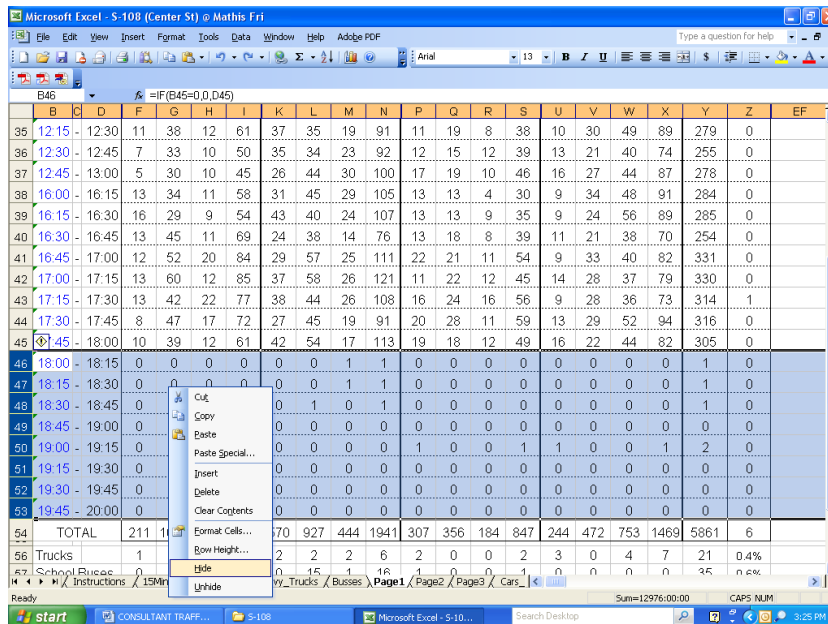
Microsoft Excel - S-108 (Center St) @ Mathis Fri

File Edit View Insert Format Tools Data Window Help Adobe PDF

Type a question for help

Arial 13 B I U $

B46 $f_x$ =IF(B45=0,0,D45)

| | B | C | D | F | G | H | I | K | L | M | N | P | Q | R | S | U | V | W | X | Y | Z | EF |
|---|---|---|---|---|---|---|---|---|---|---|---|---|---|---|---|---|---|---|---|---|---|---|
| 35 | 12:15 | - | 12:30 | 11 | 38 | 12 | 61 | 37 | 35 | 19 | 91 | 11 | 19 | 8 | 38 | 10 | 30 | 49 | 89 | 279 | 0 | |
| 36 | 12:30 | - | 12:45 | 7 | 33 | 10 | 50 | 35 | 34 | 23 | 92 | 12 | 15 | 12 | 39 | 13 | 21 | 40 | 74 | 255 | 0 | |
| 37 | 12:45 | - | 13:00 | 5 | 30 | 10 | 45 | 26 | 44 | 30 | 100 | 17 | 19 | 10 | 46 | 16 | 27 | 44 | 87 | 278 | 0 | |
| 38 | 16:00 | - | 16:15 | 13 | 34 | 11 | 58 | 31 | 45 | 29 | 105 | 13 | 13 | 4 | 30 | 9 | 34 | 48 | 91 | 284 | 0 | |
| 39 | 16:15 | - | 16:30 | 16 | 29 | 9 | 54 | 43 | 40 | 24 | 107 | 13 | 13 | 9 | 35 | 9 | 24 | 56 | 89 | 285 | 0 | |
| 40 | 16:30 | - | 16:45 | 13 | 45 | 11 | 69 | 24 | 38 | 14 | 76 | 13 | 18 | 8 | 39 | 11 | 21 | 38 | 70 | 254 | 0 | |
| 41 | 16:45 | - | 17:00 | 12 | 52 | 20 | 84 | 29 | 57 | 25 | 111 | 22 | 21 | 11 | 54 | 9 | 33 | 40 | 82 | 331 | 0 | |
| 42 | 17:00 | - | 17:15 | 13 | 60 | 12 | 85 | 37 | 58 | 26 | 121 | 11 | 22 | 12 | 45 | 14 | 28 | 37 | 79 | 330 | 0 | |
| 43 | 17:15 | - | 17:30 | 13 | 42 | 22 | 77 | 38 | 44 | 26 | 108 | 16 | 24 | 16 | 56 | 9 | 28 | 36 | 73 | 314 | 1 | |
| 44 | 17:30 | - | 17:45 | 8 | 47 | 17 | 72 | 27 | 45 | 19 | 91 | 20 | 28 | 11 | 59 | 13 | 29 | 52 | 94 | 316 | 0 | |
| 45 | 17:45 | - | 18:00 | 10 | 39 | 12 | 61 | 42 | 54 | 17 | 113 | 19 | 18 | 12 | 49 | 16 | 22 | 44 | 82 | 305 | 0 | |
| 46 | 18:00 | - | 18:15 | 0 | 0 | 0 | 0 | 0 | 0 | 1 | 1 | 0 | 0 | 0 | 0 | 0 | 0 | 0 | 0 | 1 | 0 | |
| 47 | 18:15 | - | 18:30 | 0 | 0 | | 0 | 0 | 0 | 1 | 1 | 0 | 0 | 0 | 0 | 0 | 0 | 0 | 0 | 1 | 0 | |
| 48 | 18:30 | - | 18:45 | 0 | | | | 0 | 1 | 0 | 1 | 0 | 0 | 0 | 0 | 0 | 0 | 0 | 0 | 1 | 0 | |
| 49 | 18:45 | - | 19:00 | 0 | | | | 0 | 0 | 0 | 0 | 0 | 0 | 0 | 0 | 0 | 0 | 0 | 0 | 0 | 0 | |
| 50 | 19:00 | - | 19:15 | 0 | | | | 0 | 0 | 0 | 0 | 1 | 0 | 0 | 1 | 1 | 0 | 0 | 1 | 2 | 0 | |
| 51 | 19:15 | - | 19:30 | 0 | | | | 0 | 0 | 0 | 0 | 0 | 0 | 0 | 0 | 0 | 0 | 0 | 0 | 0 | 0 | |
| 52 | 19:30 | - | 19:45 | 0 | | | | 0 | 0 | 0 | 0 | 0 | 0 | 0 | 0 | 0 | 0 | 0 | 0 | 0 | 0 | |
| 53 | 19:45 | - | 20:00 | 0 | | | | 0 | 0 | 0 | 0 | 0 | 0 | 0 | 0 | 0 | 0 | 0 | 0 | 0 | 0 | |
| 54 | TOTAL | | | 211 | 1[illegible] | | | 570 | 927 | 444 | 1941 | 307 | 356 | 184 | 847 | 244 | 472 | 753 | 1469 | 5861 | 6 | |
| 56 | Trucks | | | 1 | | | | 2 | 2 | 2 | 6 | 2 | 0 | 0 | 2 | 3 | 0 | 4 | 7 | 21 | 0.4% | |
| 57 | School Buses | | | 0 | | | | 0 | 15 | 1 | 16 | 1 | 0 | 0 | 1 | 0 | 0 | 0 | 0 | 35 | 0.6% | |

Cut
Copy
Paste
Paste Special...
Insert
Delete
Clear Contents
Format Cells...
Row Height...
Hide
Unhide

Instructions / 15Min / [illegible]vy_Trucks / Busses / Page1 / Page2 / Page3 / Cars_

Ready Sum=12976:00:00 CAPS NUM

start CONSULTANT TRAFF... S-108 Microsoft Excel - S-10... Search Desktop 3:25 PM